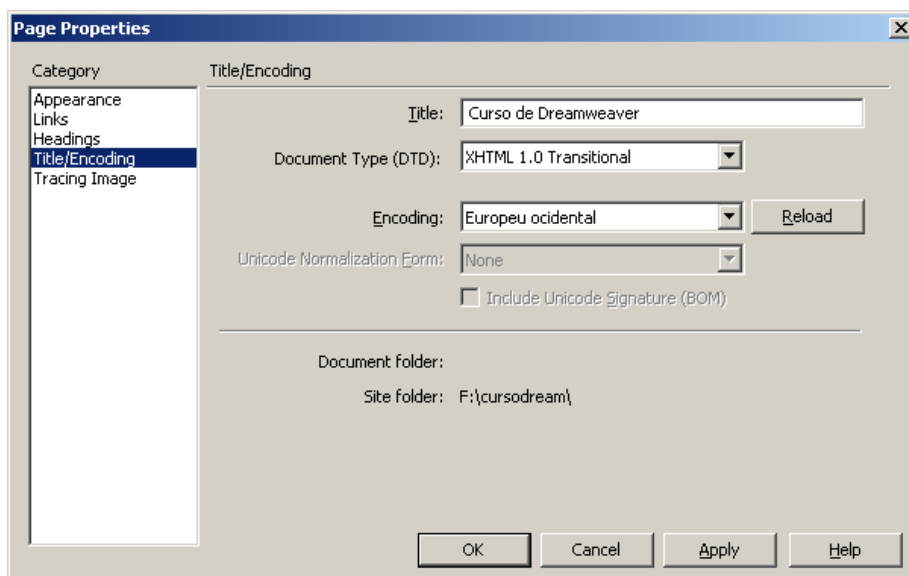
Page Properties

Category

Appearance
Links
Headings
Title/Encoding
Tracing Image

Title/Encoding

Title: Curso de Dreamweaver

Document Type (DTD): XHTML 1.0 Transitional

Encoding: Europeu ocidental

Reload

Unicode Normalization Form: None

Include Unicode Signature (BOM)

Document folder:

Site folder: F:\cursodream\

OK

Cancel

Apply

Help